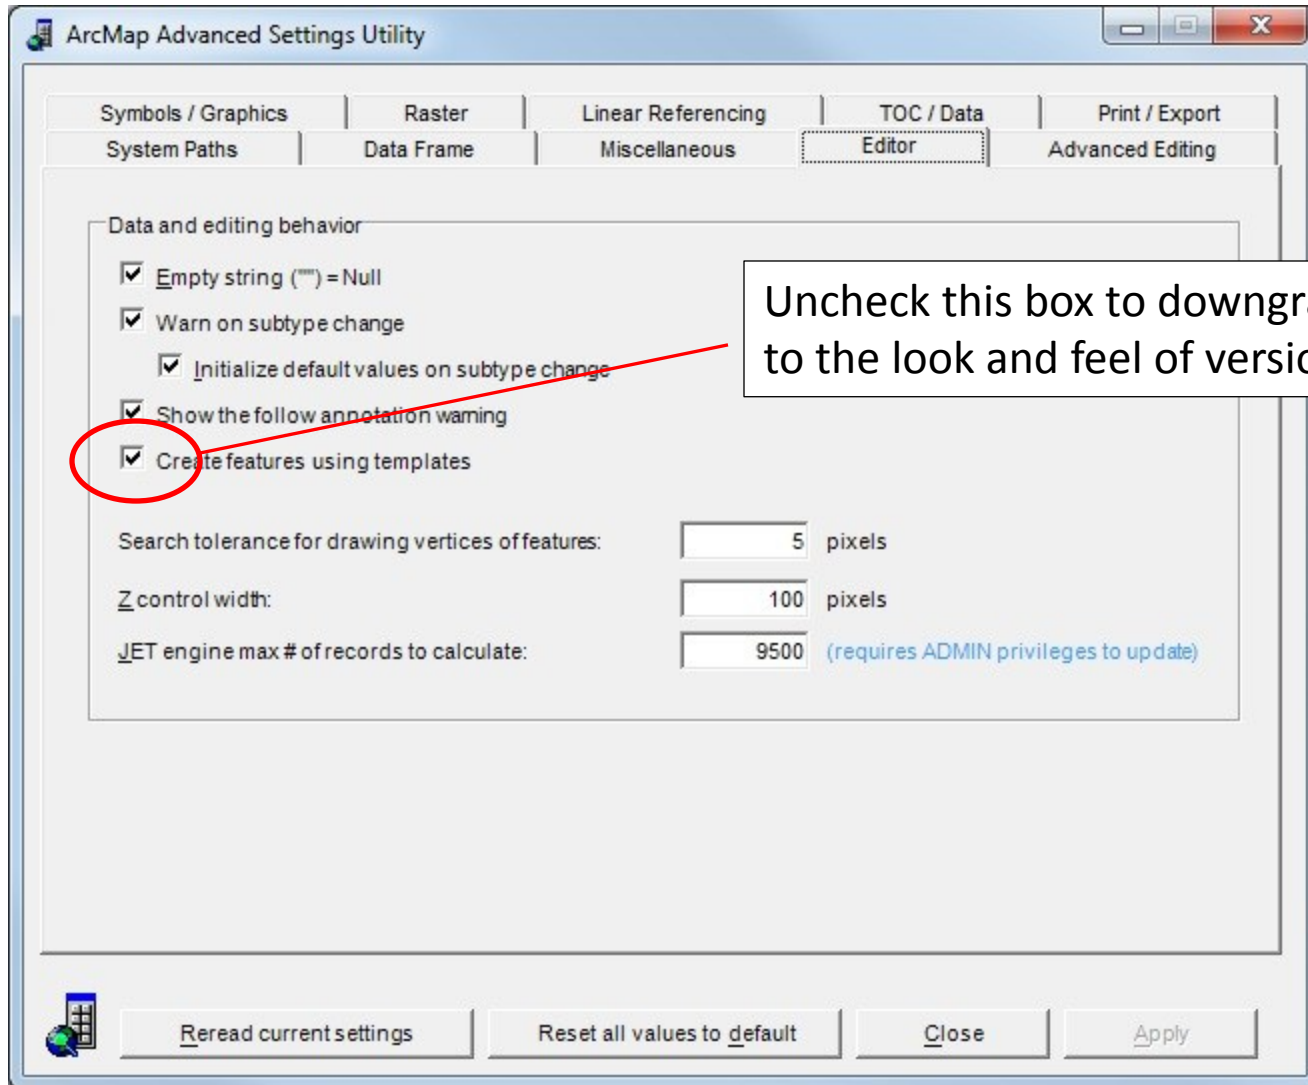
ArcMap Advanced Settings Utility

Symbols / Graphics | Raster | Linear Referencing | TOC / Data | Print / Export
System Paths | Data Frame | Miscellaneous | Editor | Advanced Editing

Data and editing behavior

Empty string ("") = Null

Warn on subtype change

Initialize default values on subtype change

Show the follow annotation warning

Create features using templates

Uncheck this box to downgr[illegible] to the look and feel of versi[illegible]

Search tolerance for drawing vertices of features: 5 pixels

Z control width: 100 pixels

JET engine max # of records to calculate: 9500 (requires ADMIN privileges to update)

Reread current settings | Reset all values to default | Close | Apply